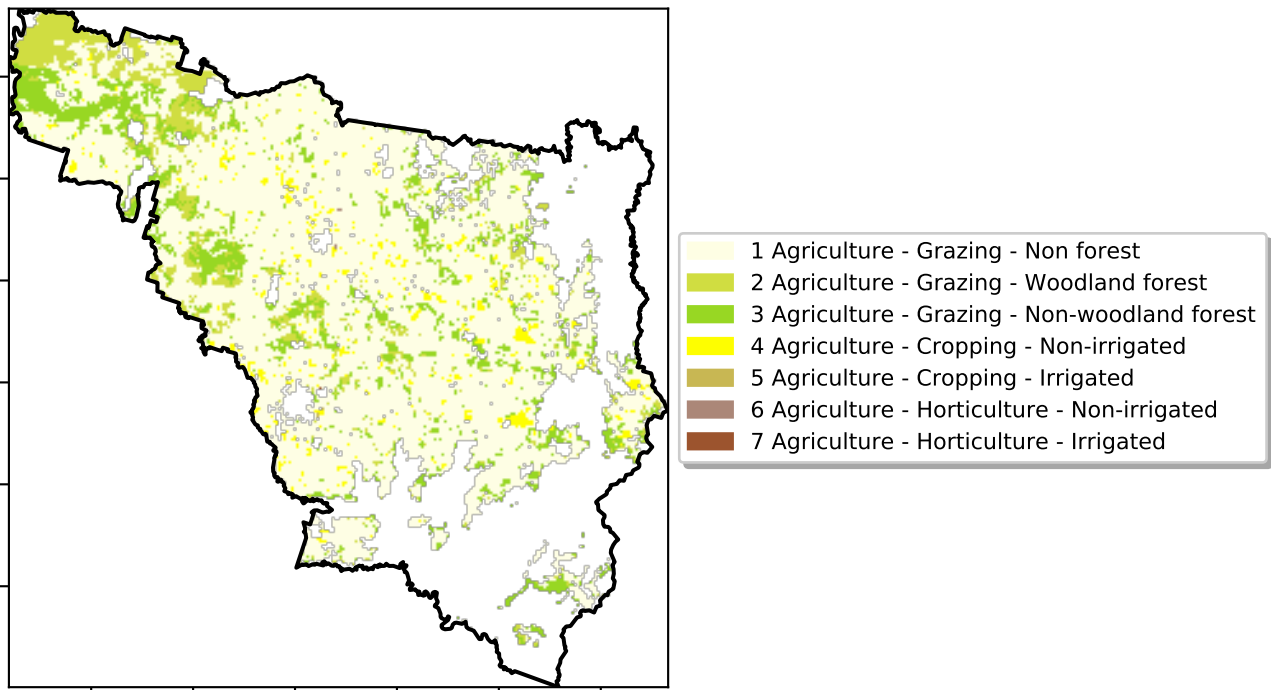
1 Agriculture - Grazing - Non forest
2 Agriculture - Grazing - Woodland forest
3 Agriculture - Grazing - Non-woodland forest
4 Agriculture - Cropping - Non-irrigated
5 Agriculture - Cropping - Irrigated
6 Agriculture - Horticulture - Non-irrigated
7 Agriculture - Horticulture - Irrigated